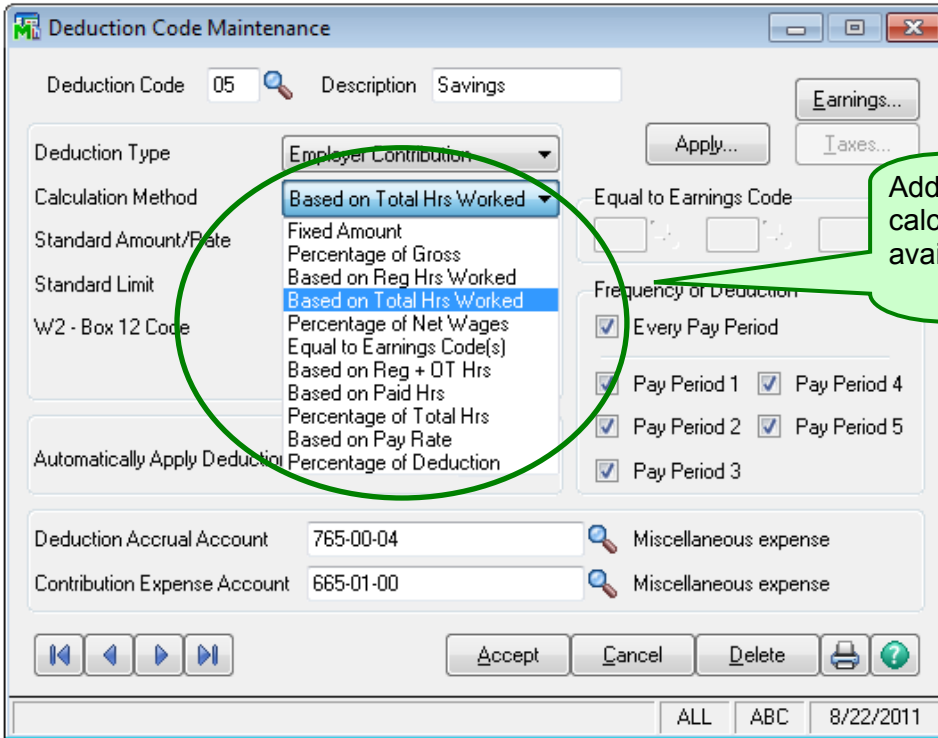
Deduction Code Maintenance

Deduction Code 05 Description Savings

Earnings...

Apply...

Taxes...

Deduction Type Employer Contribution

Calculation Method Based on Total Hrs Worked

Standard Amount/Rate

Standard Limit

W2 - Box 12 Code

Fixed Amount
Percentage of Gross
Based on Reg Hrs Worked
Based on Total Hrs Worked
Percentage of Net Wages
Equal to Earnings Code(s)
Based on Reg + OT Hrs
Based on Paid Hrs
Percentage of Total Hrs
Based on Pay Rate
Percentage of Deduction

Automatically Apply Deductio

Equal to Earnings Code

Add calc avai

Frequency of Deduction

Every Pay Period

Pay Period 1 Pay Period 4

Pay Period 2 Pay Period 5

Pay Period 3

Deduction Accrual Account 765-00-04 Miscellaneous expense

Contribution Expense Account 665-01-00 Miscellaneous expense

Accept Cancel Delete

ALL ABC 8/22/2011